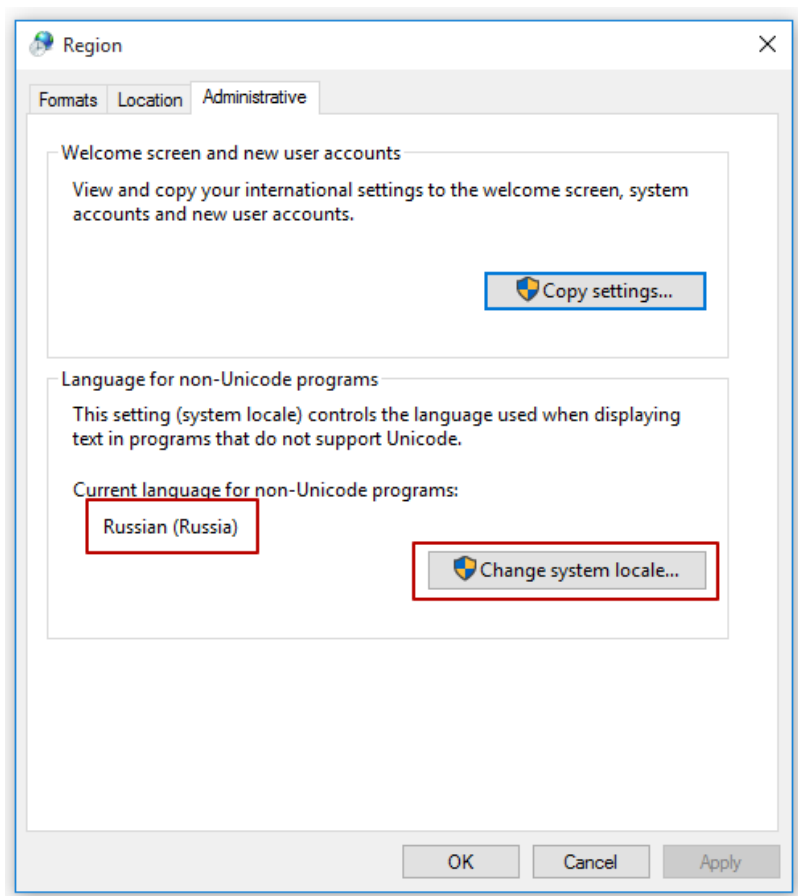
Region

Formats Location Administrative

Welcome screen and new user accounts

View and copy your international settings to the welcome screen, system accounts and new user accounts.

Copy settings...

Language for non-Unicode programs

This setting (system locale) controls the language used when displaying text in programs that do not support Unicode.

Current language for non-Unicode programs:

Russian (Russia)

Change system locale...

OK Cancel Apply